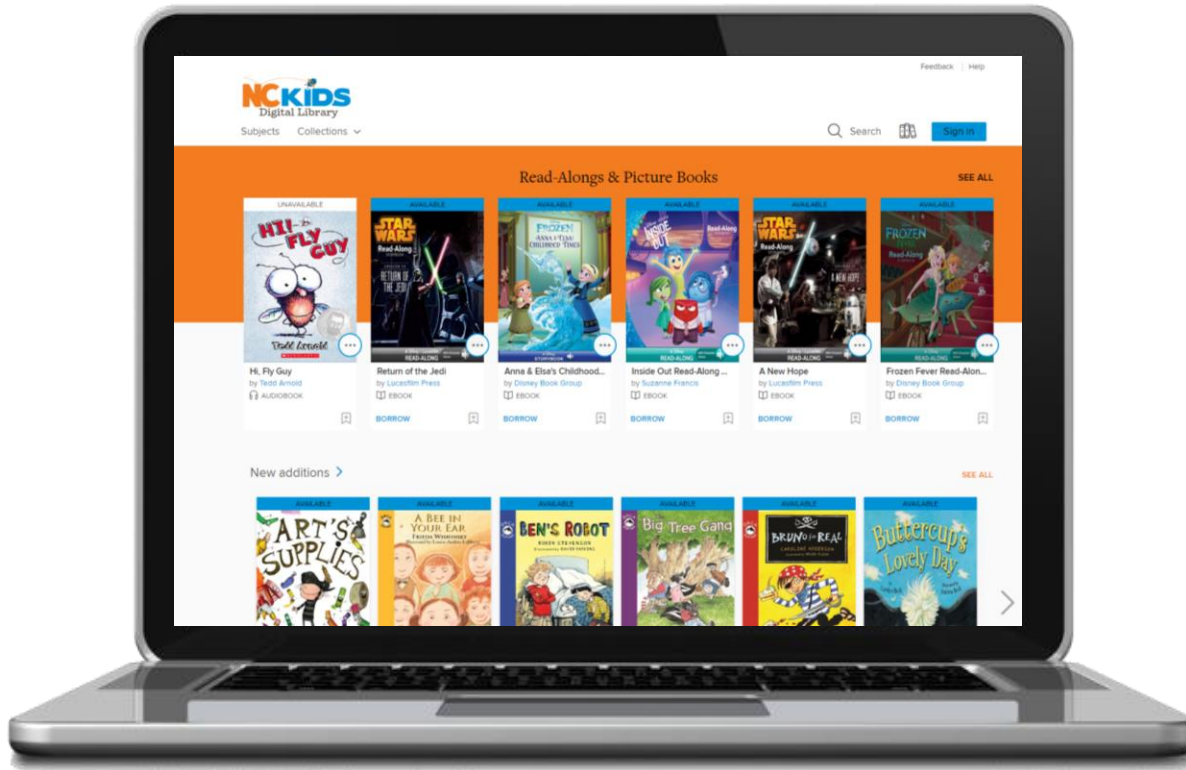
Feedback | Help

NCKIDS Digital Library

Subjects Collections

Search Sign in

Read-Alongs & Picture Books

SEE ALL

UNAVAILABLE
HI! FLY GUY
Tedd Arnold

Hi, Fly Guy
by Tedd Arnold
AUDIOBOOK

AVAILABLE
STAR WARS Read-Along RETURN OF THE JEDI
READ-ALONG

Return of the Jedi
by Lucasfilm Press
EBOOK
BORROW

AVAILABLE
FROZEN ANNA & ELSA'S CHILDHOOD TIMES

Anna & Elsa's Childhood...
by Disney Book Group
EBOOK
BORROW

AVAILABLE
INSIDE OUT Read-Along
READ-ALONG

Inside Out Read-Along ...
by Suzanne Francis
EBOOK
BORROW

AVAILABLE
STAR WARS Read-Along A NEW HOPE
READ-ALONG

A New Hope
by Lucasfilm Press
EBOOK
BORROW

AVAILABLE
FROZEN FEVER Read-Along

Frozen Fever Read-Alon...
by Disney Book Group
EBOOK
BORROW

New additions

SEE ALL

AVAILABLE
ART'S SUPPLIES

AVAILABLE
A BEE IN YOUR EAR
FRIEDA WISHINSKY

AVAILABLE
BEN'S ROBOT
ROBIN STEVENSON

AVAILABLE
Big Tree Gang

AVAILABLE
BRUNO FOR REAL
CAROLINE ADDERSON

AVAILABLE
Buttercup's Lovely Day